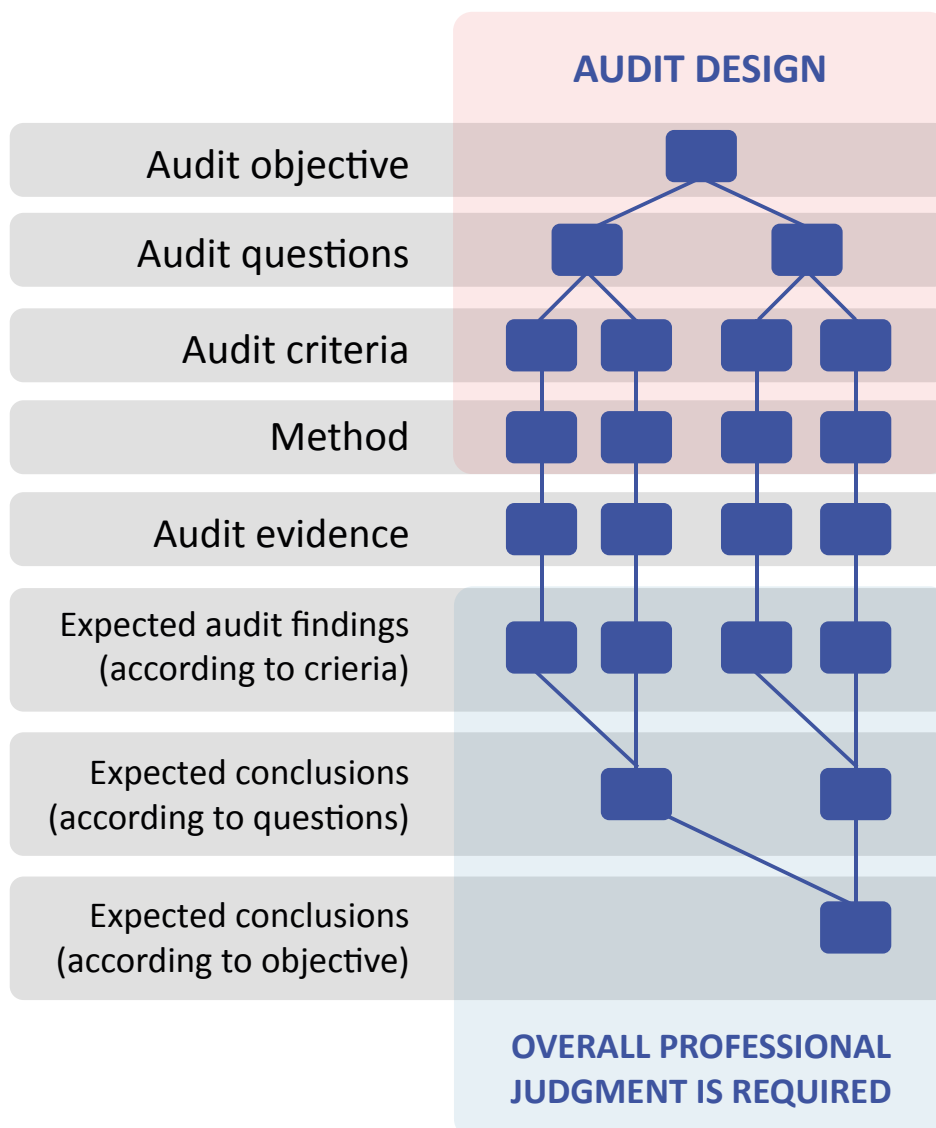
AUDIT DESIGN

Audit objective

Audit questions

Audit criteria

Method

Audit evidence

Expected audit findings (according to crieria)

Expected conclusions (according to questions)

Expected conclusions (according to objective)

OVERALL PROFESSIONAL JUDGMENT IS REQUIRED